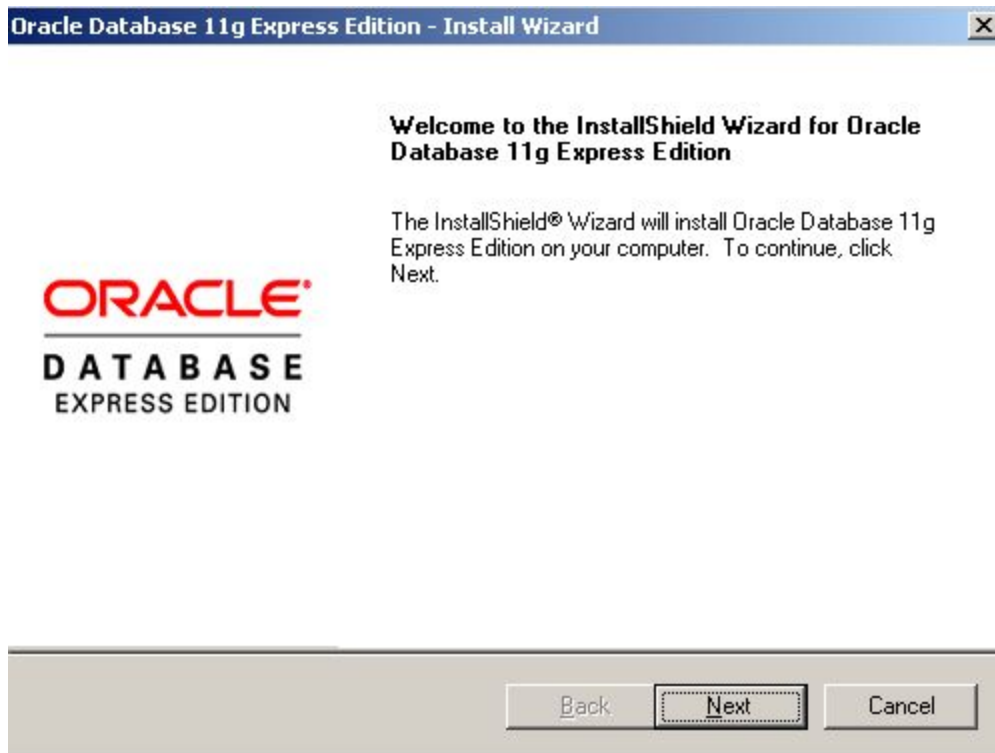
Oracle Database 11g Express Edition - Install Wizard

ORACLE
DATABASE
EXPRESS EDITION

Welcome to the InstallShield Wizard for Oracle Database 11g Express Edition

The InstallShield® Wizard will install Oracle Database 11g Express Edition on your computer. To continue, click Next.

Back
Next
Cancel